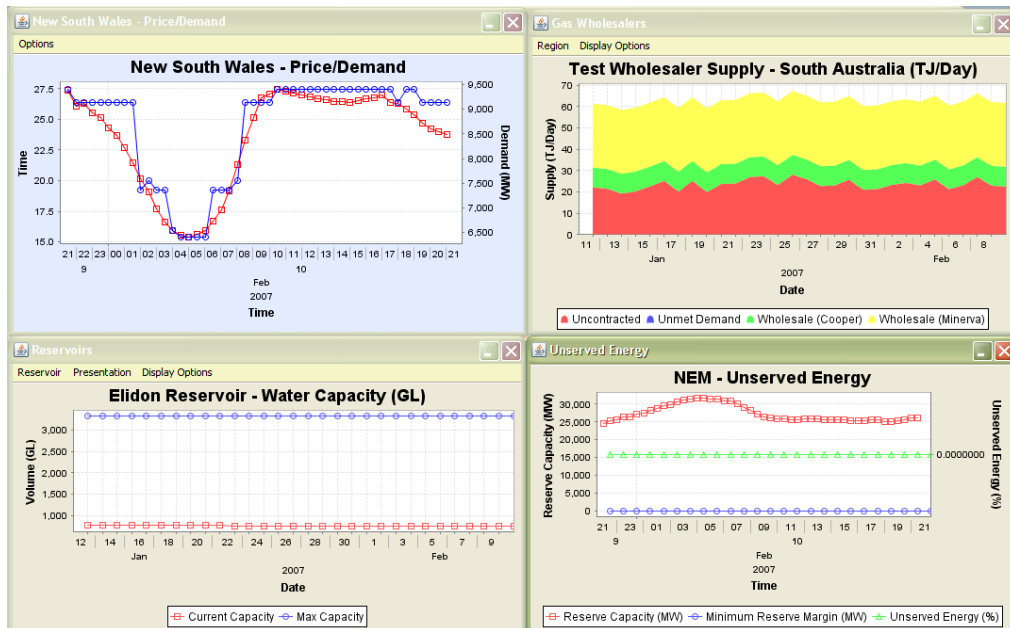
New South Wales - Price/Demand

Options

New South Wales - Price/Demand

27.5
25.0
22.5
20.0
17.5
15.0

Time

9,500
9,000
8,500
8,000
7,500
7,000
6,500

Demand (MW)

21 22 23 00 01 02 03 04 05 06 07 08 09 10 11 12 13 14 15 16 17 18 19 20 21
9 10
Feb
2007
Time

Gas Wholesalers

Region Display Options

Test Wholesaler Supply - South Australia (TJ/Day)

70
60
50
40
30
20
10
0

Supply (TJ/Day)

11 13 15 17 19 21 23 25 27 29 31 2 4 6 8
Jan Feb
2007
Date

Uncontracted Unmet Demand Wholesale (Cooper) Wholesale (Minerva)

Reservoirs

Reservoir Presentation Display Options

Elidon Reservoir - Water Capacity (GL)

3,000
2,500
2,000
1,500
1,000

Volume (GL)

12 14 16 18 20 22 24 26 28 30 1 3 5 7 9
Jan Feb
2007
Date

Current Capacity Max Capacity

Unserved Energy

NEM - Unserved Energy

30,000
25,000
20,000
15,000
10,000
5,000
0

Reserve Capacity (MW)

0.0000000

Unserved Energy (%)

21 23 01 03 05 07 09 11 13 15 17 19 21
9 10
Feb
2007
Time

Reserve Capacity (MW) Minimum Reserve Margin (MW) Unserved Energy (%)